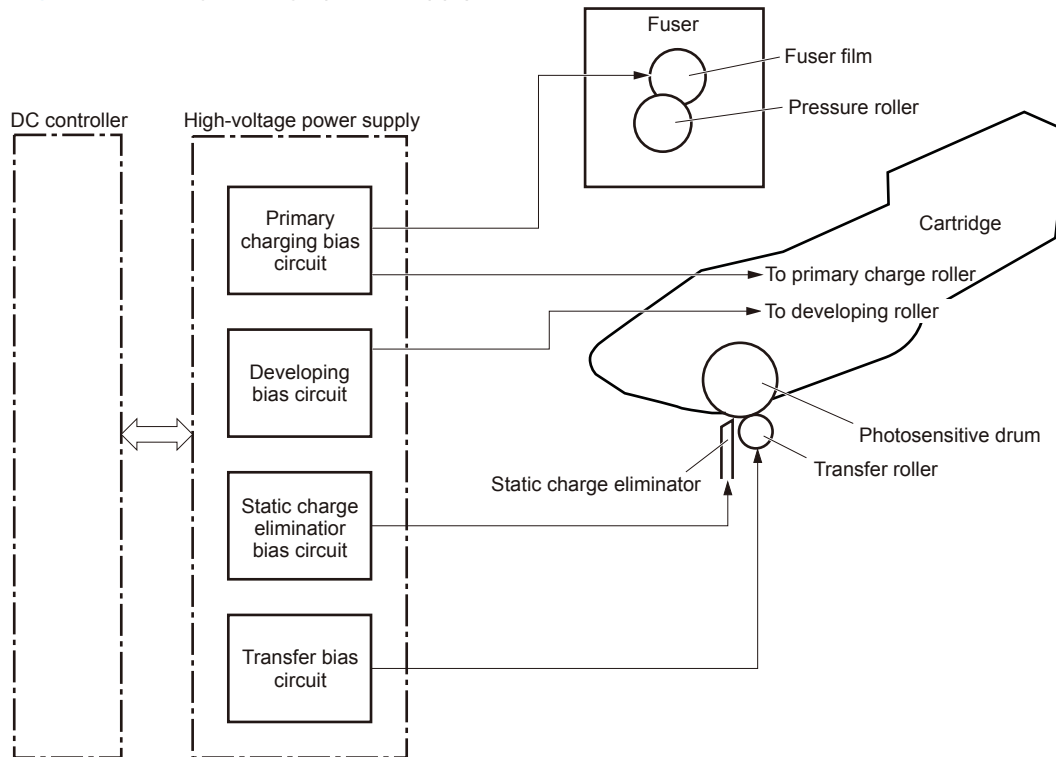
Fuser
Fuser film
Pressure roller
DC controller
High-voltage power supply
Primary charging bias circuit
Cartridge
To primary charge roller
To developing roller
Developing bias circuit
Photosensitive drum
Transfer roller
Static charge eliminator
Static charge eliminatior bias circuit
Transfer bias circuit